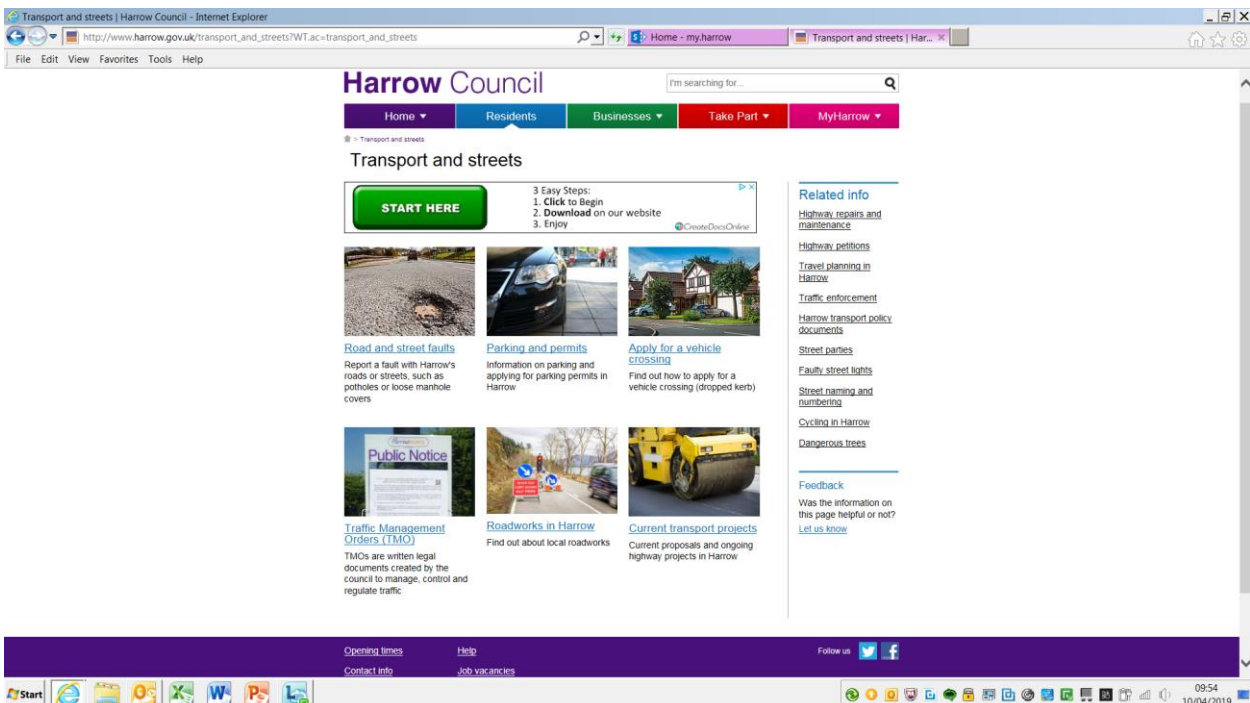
Transport and streets | Harrow Council - Internet Explorer

http://www.harrow.gov.uk/transport_and_streets?WT.ac=transport_and_streets

Home - my.harrow

Transport and streets | Har...

File Edit View Favorites Tools Help

Harrow Council

I'm searching for...

Home ▾ | Residents | Businesses ▾ | Take Part ▾ | MyHarrow ▾

> Transport and streets

Transport and streets

START HERE

3 Easy Steps:
1. Click to Begin
2. Download on our website
3. Enjoy

CreateDocsOnline

Road and street faults

Report a fault with Harrow's roads or streets, such as potholes or loose manhole covers

Parking and permits

Information on parking and applying for parking permits in Harrow

Apply for a vehicle crossing

Find out how to apply for a vehicle crossing (dropped kerb)

Public Notice

Traffic Management Orders (TMO)

TMOs are written legal documents created by the council to manage, control and regulate traffic

Roadworks in Harrow

Find out about local roadworks

Current transport projects

Current proposals and ongoing highway projects in Harrow

Related info

Highway repairs and maintenance

Highway petitions

Travel planning in Harrow

Traffic enforcement

Harrow transport policy documents

Street parties

Faulty street lights

Street naming and numbering

Cycling in Harrow

Dangerous trees

Feedback

Was the information on this page helpful or not?

Let us know

Opening times

Help

Contact info

Job vacancies

Follow us

Start

09:54
10/04/2019